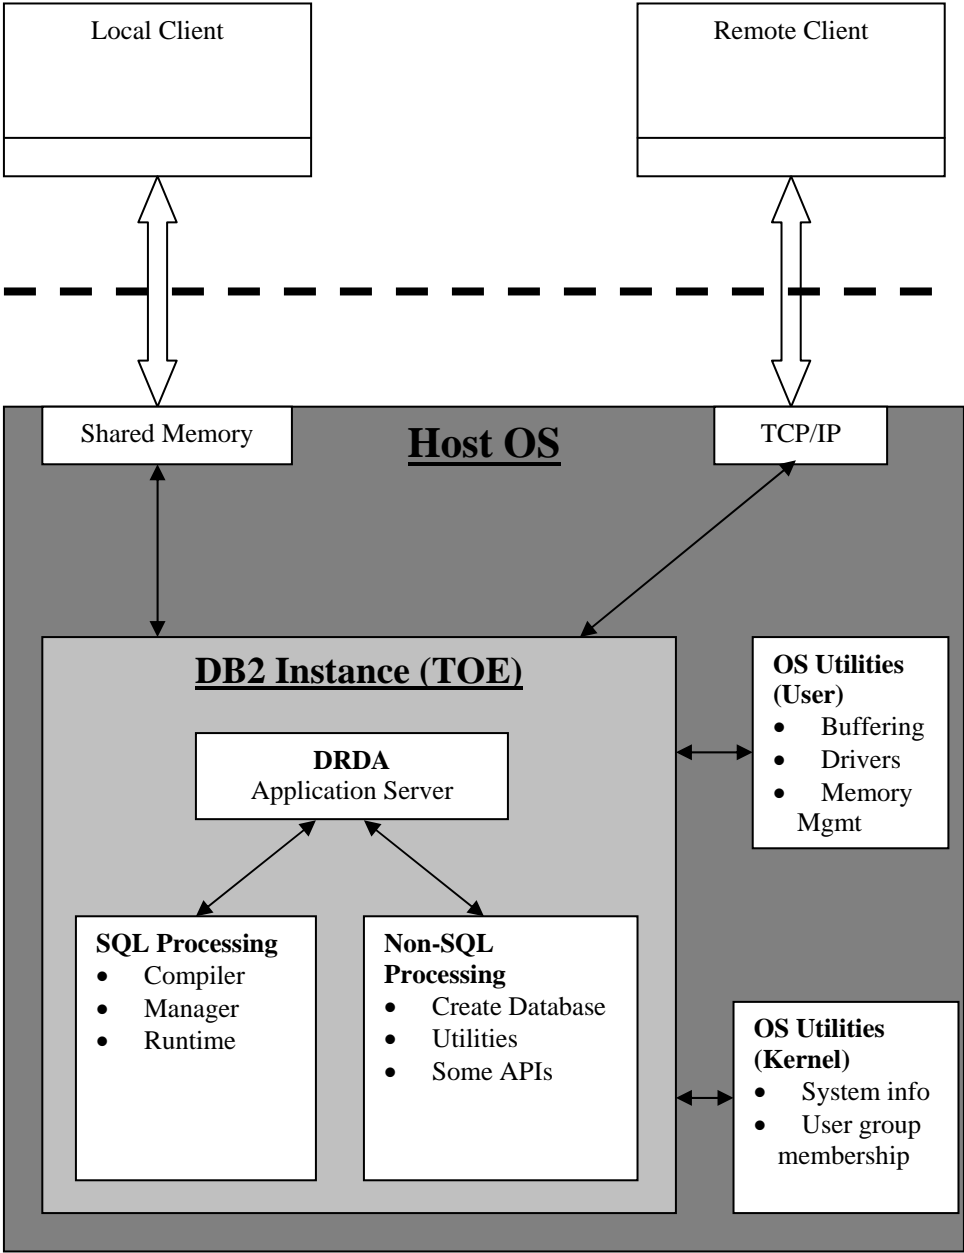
Local Client

Remote Client

Shared Memory

Host OS

TCP/IP

DB2 Instance (TOE)

DRDA
Application Server

OS Utilities (User)
- Buffering
- Drivers
- Memory Mgmt

SQL Processing
- Compiler
- Manager
- Runtime

Non-SQL Processing
- Create Database
- Utilities
- Some APIs

OS Utilities (Kernel)
- System info
- User group membership